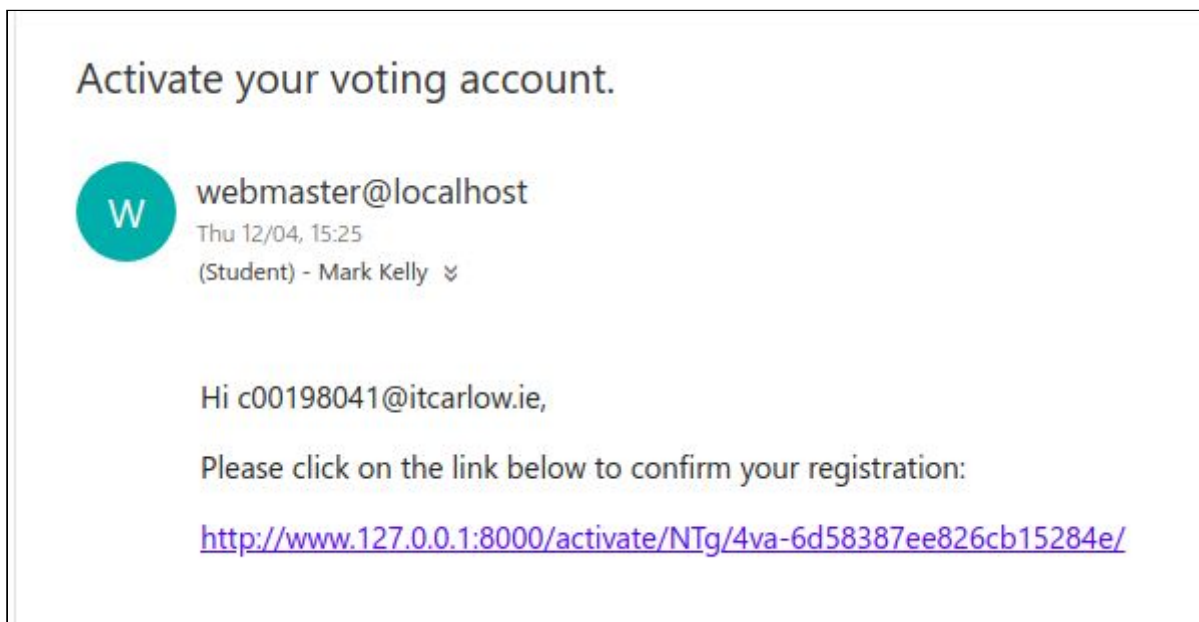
Activate your voting account.

W

webmaster@localhost

Thu 12/04, 15:25

(Student) - Mark Kelly

Hi c00198041@itcarlow.ie,

Please click on the link below to confirm your registration:

http://www.127.0.0.1:8000/activate/NTg/4va-6d58387ee826cb15284e/